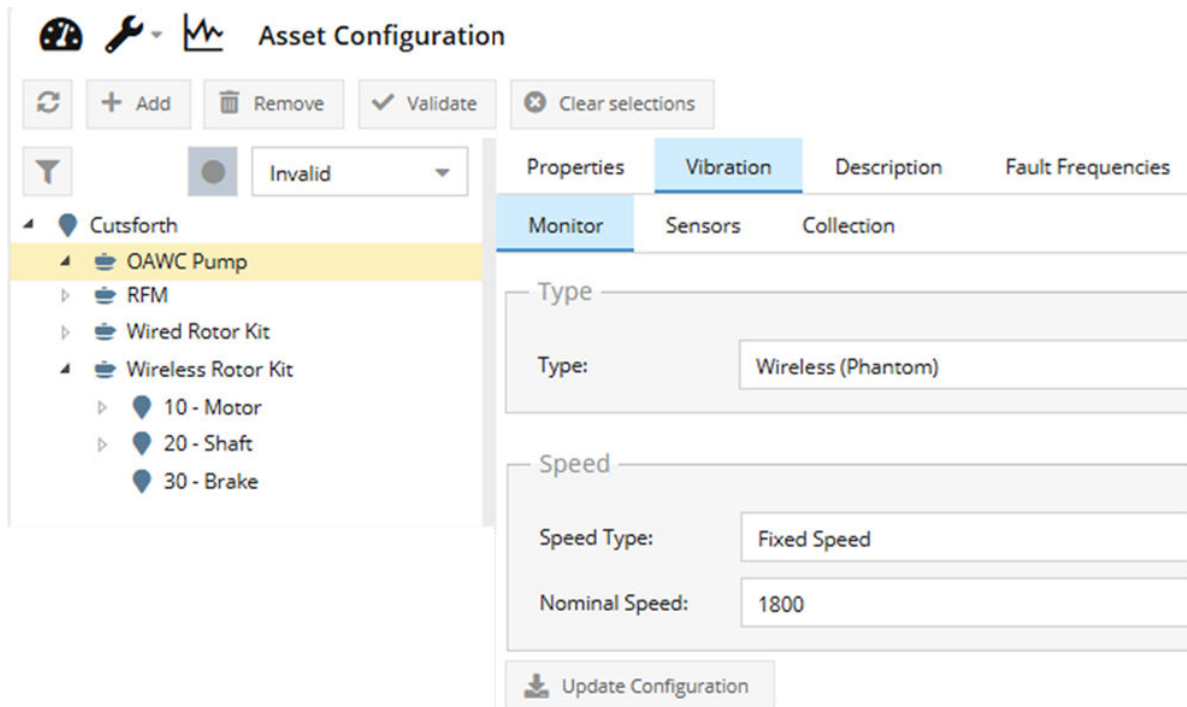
Asset Configuration

Add Remove Validate Clear selections

Invalid

Cutsforth
OAWC Pump
RFM
Wired Rotor Kit
Wireless Rotor Kit
10 - Motor
20 - Shaft
30 - Brake

Properties Vibration Description Fault Frequencies

Monitor Sensors Collection

Type

Type: Wireless (Phantom)

Speed

Speed Type: Fixed Speed

Nominal Speed: 1800

Update Configuration